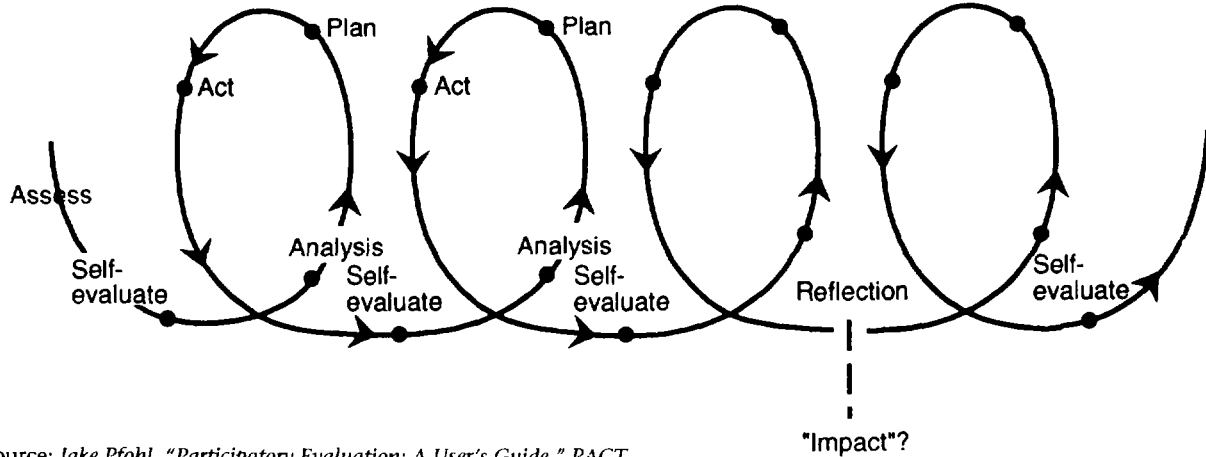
Plan

Act

Plan

Act

Assess

Self-evaluate

Analysis

Self-evaluate

Analysis

Self-evaluate

Reflection

Self-evaluate

"Impact"?

ource: Jake Pfohl, "Participatory Evaluation: A User's Guide," PACT